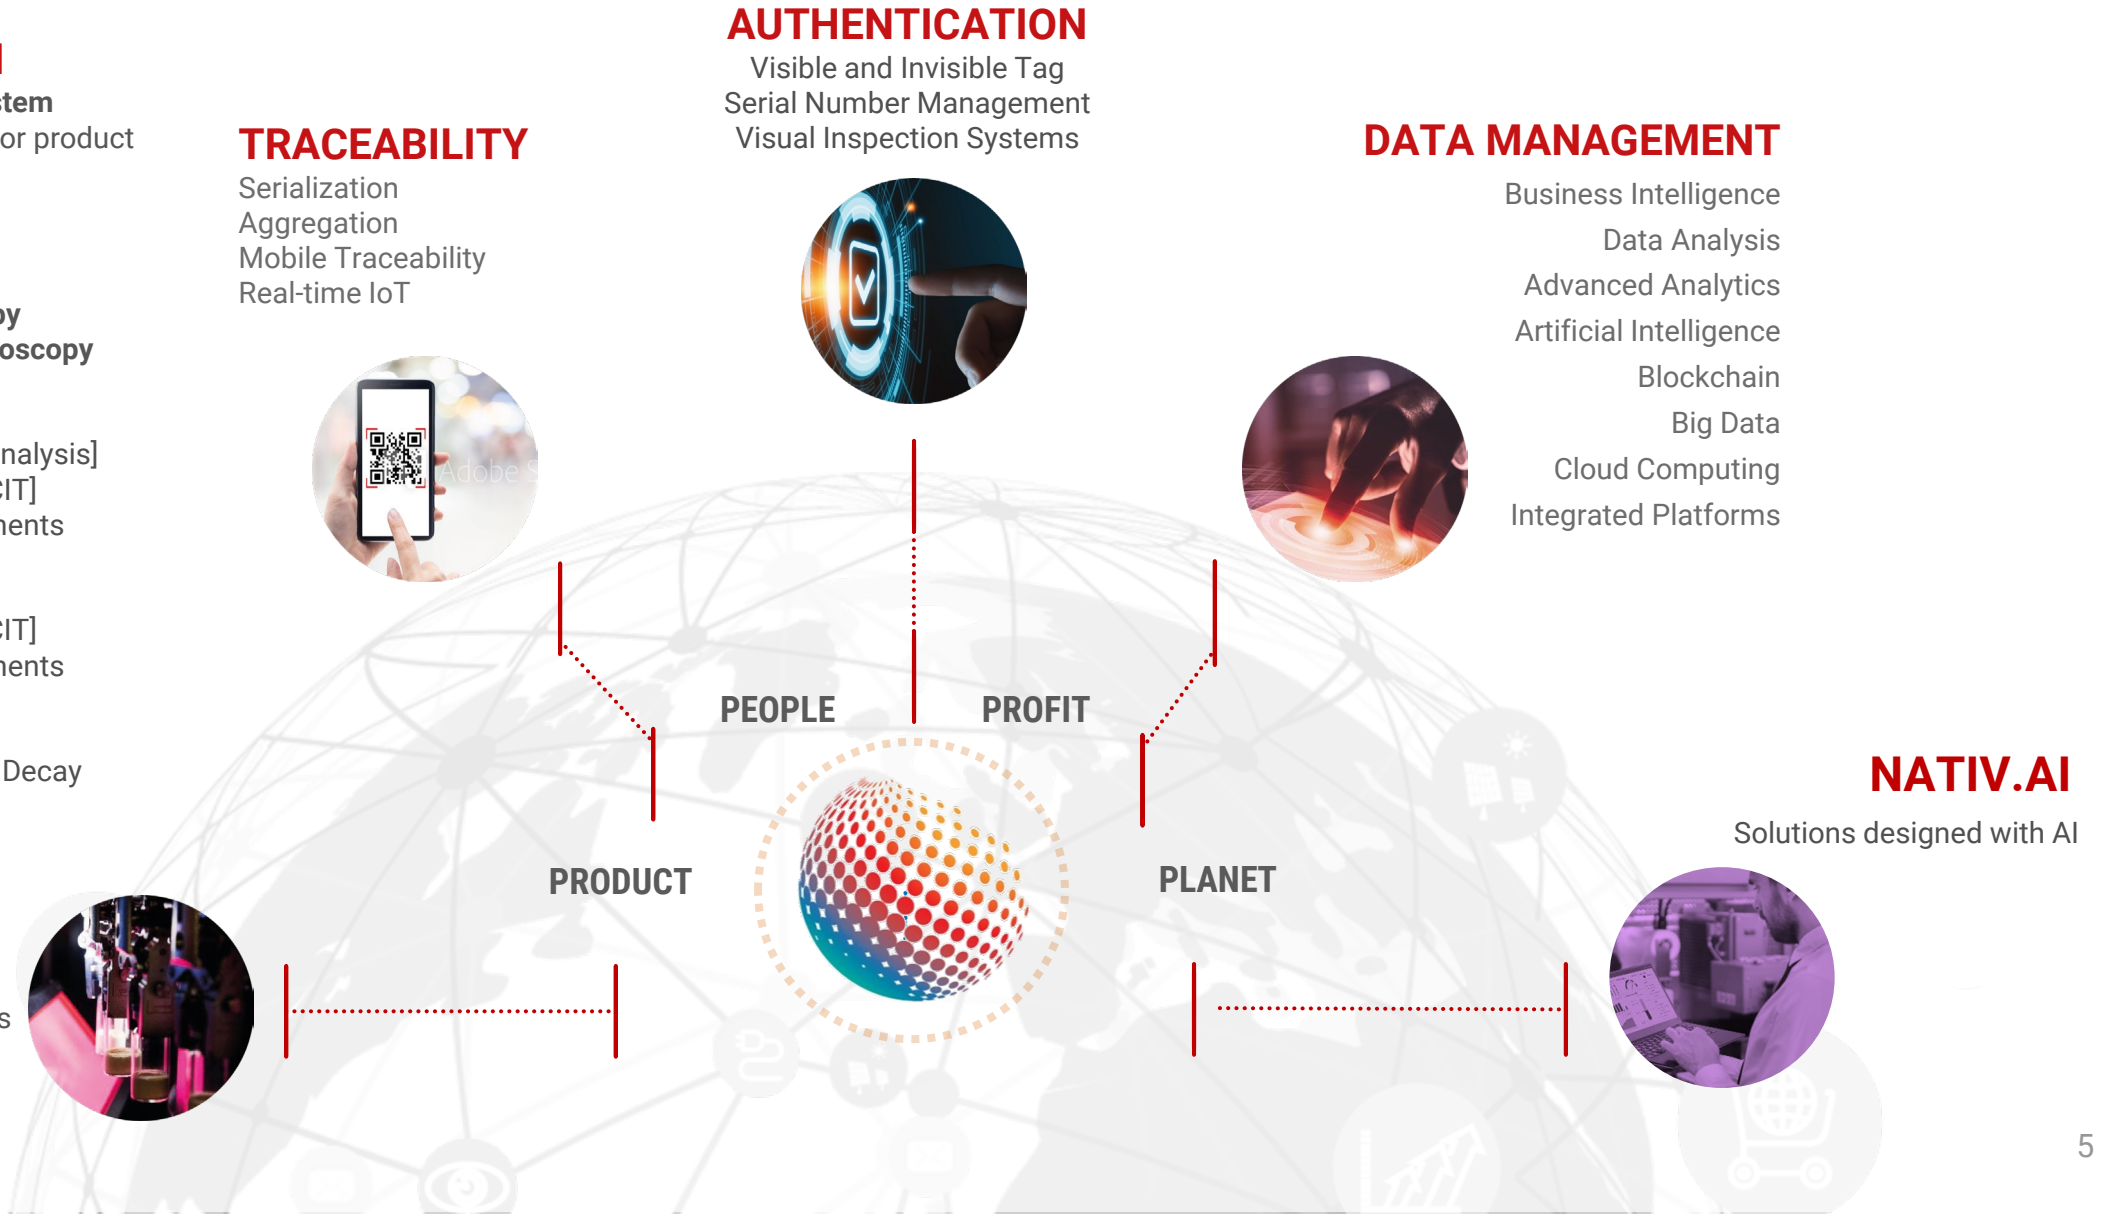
tem
or product

py
oscopy

nalysis]
IT]
ents

IT]
ents

Decay

s

TRACEABILITY
Serialization
Aggregation
Mobile Traceability
Real-time IoT

AUTHENTICATION
Visible and Invisible Tag
Serial Number Management
Visual Inspection Systems

DATA MANAGEMENT
Business Intelligence
Data Analysis
Advanced Analytics
Artificial Intelligence
Blockchain
Big Data
Cloud Computing
Integrated Platforms

PEOPLE
PROFIT
PRODUCT
PLANET

NATIV.AI
Solutions designed with AI

5